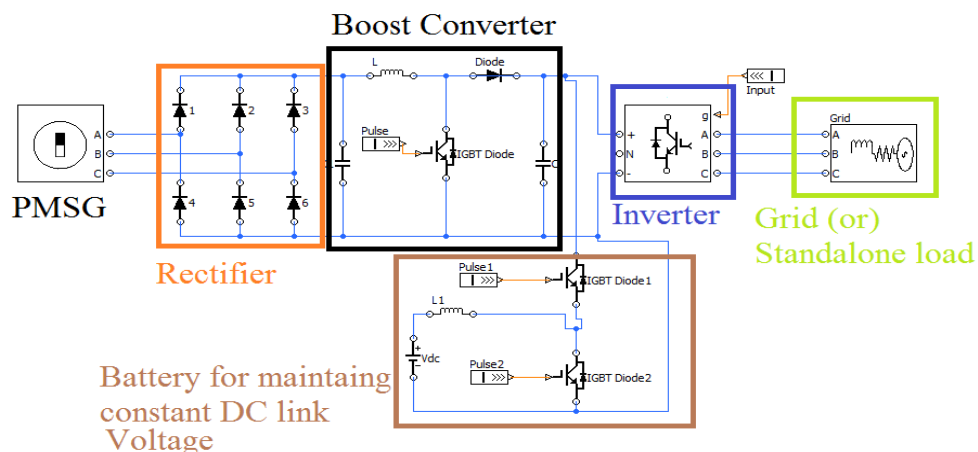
Boost Converter

PMSG

A
B
C

1
2
3
4
5
6

Rectifier

L
Diode
Pulse
IGBT Diode
C

Input
g
+
N
-
A
B
C

Inverter

Grid
A
B
C

Grid (or)
Standalone load

Pulse1
IGBT Diode1
L1
+
Vdc
Pulse2
IGBT Diode2

Battery for maintaing constant DC link Voltage